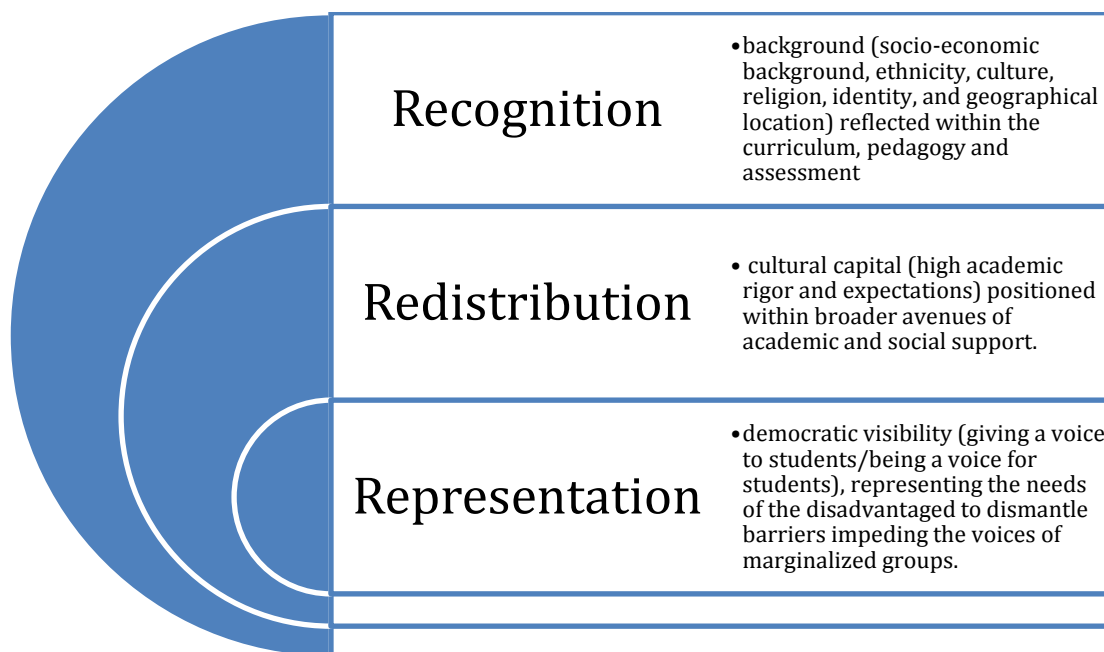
Recognition

• background (socio-economic background, ethnicity, culture, religion, identity, and geographical location) reflected within the curriculum, pedagogy and assessment

Redistribution

• cultural capital (high academic rigor and expectations) positioned within broader avenues of academic and social support.

Representation

• democratic visibility (giving a voice to students/being a voice for students), representing the needs of the disadvantaged to dismantle barriers impeding the voices of marginalized groups.